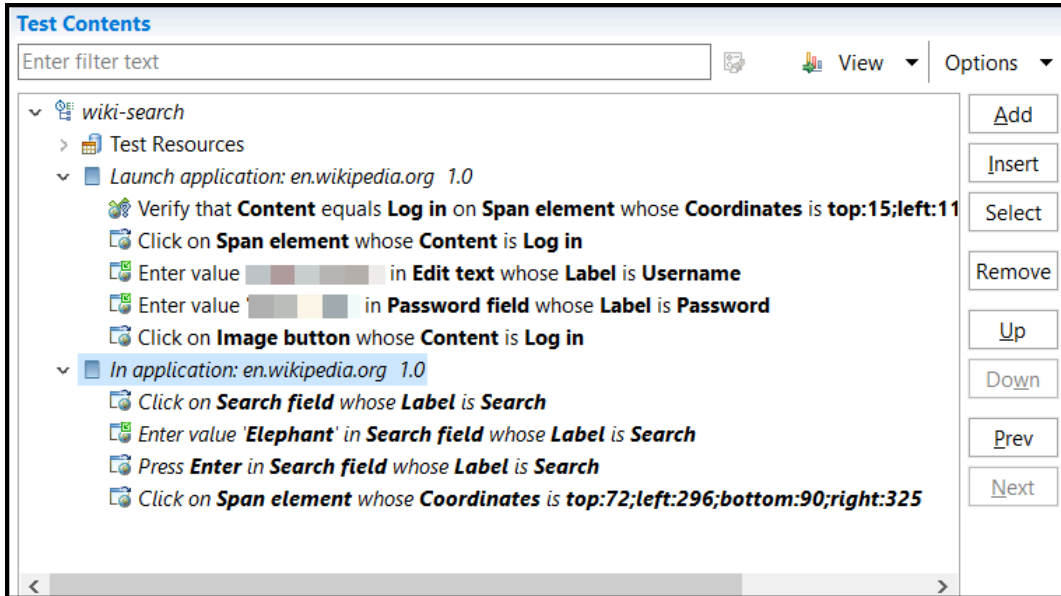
Test Contents

Enter filter text

View

Options

wiki-search

Test Resources

Launch application: en.wikipedia.org 1.0

Verify that **Content** equals **Log in** on **Span element** whose **Coordinates** is **top:15;left:11**

Click on **Span element** whose **Content** is **Log in**

Enter value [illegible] in **Edit text** whose **Label** is **Username**

Enter value '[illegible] in **Password field** whose **Label** is **Password**

Click on **Image button** whose **Content** is **Log in**

In application: en.wikipedia.org 1.0

Click on **Search field** whose **Label** is **Search**

Enter value '**Elephant**' in **Search field** whose **Label** is **Search**

Press **Enter** in **Search field** whose **Label** is **Search**

Click on **Span element** whose **Coordinates** is **top:72;left:296;bottom:90;right:325**

Add

Insert

Select

Remove

Up

Down

Prev

Next